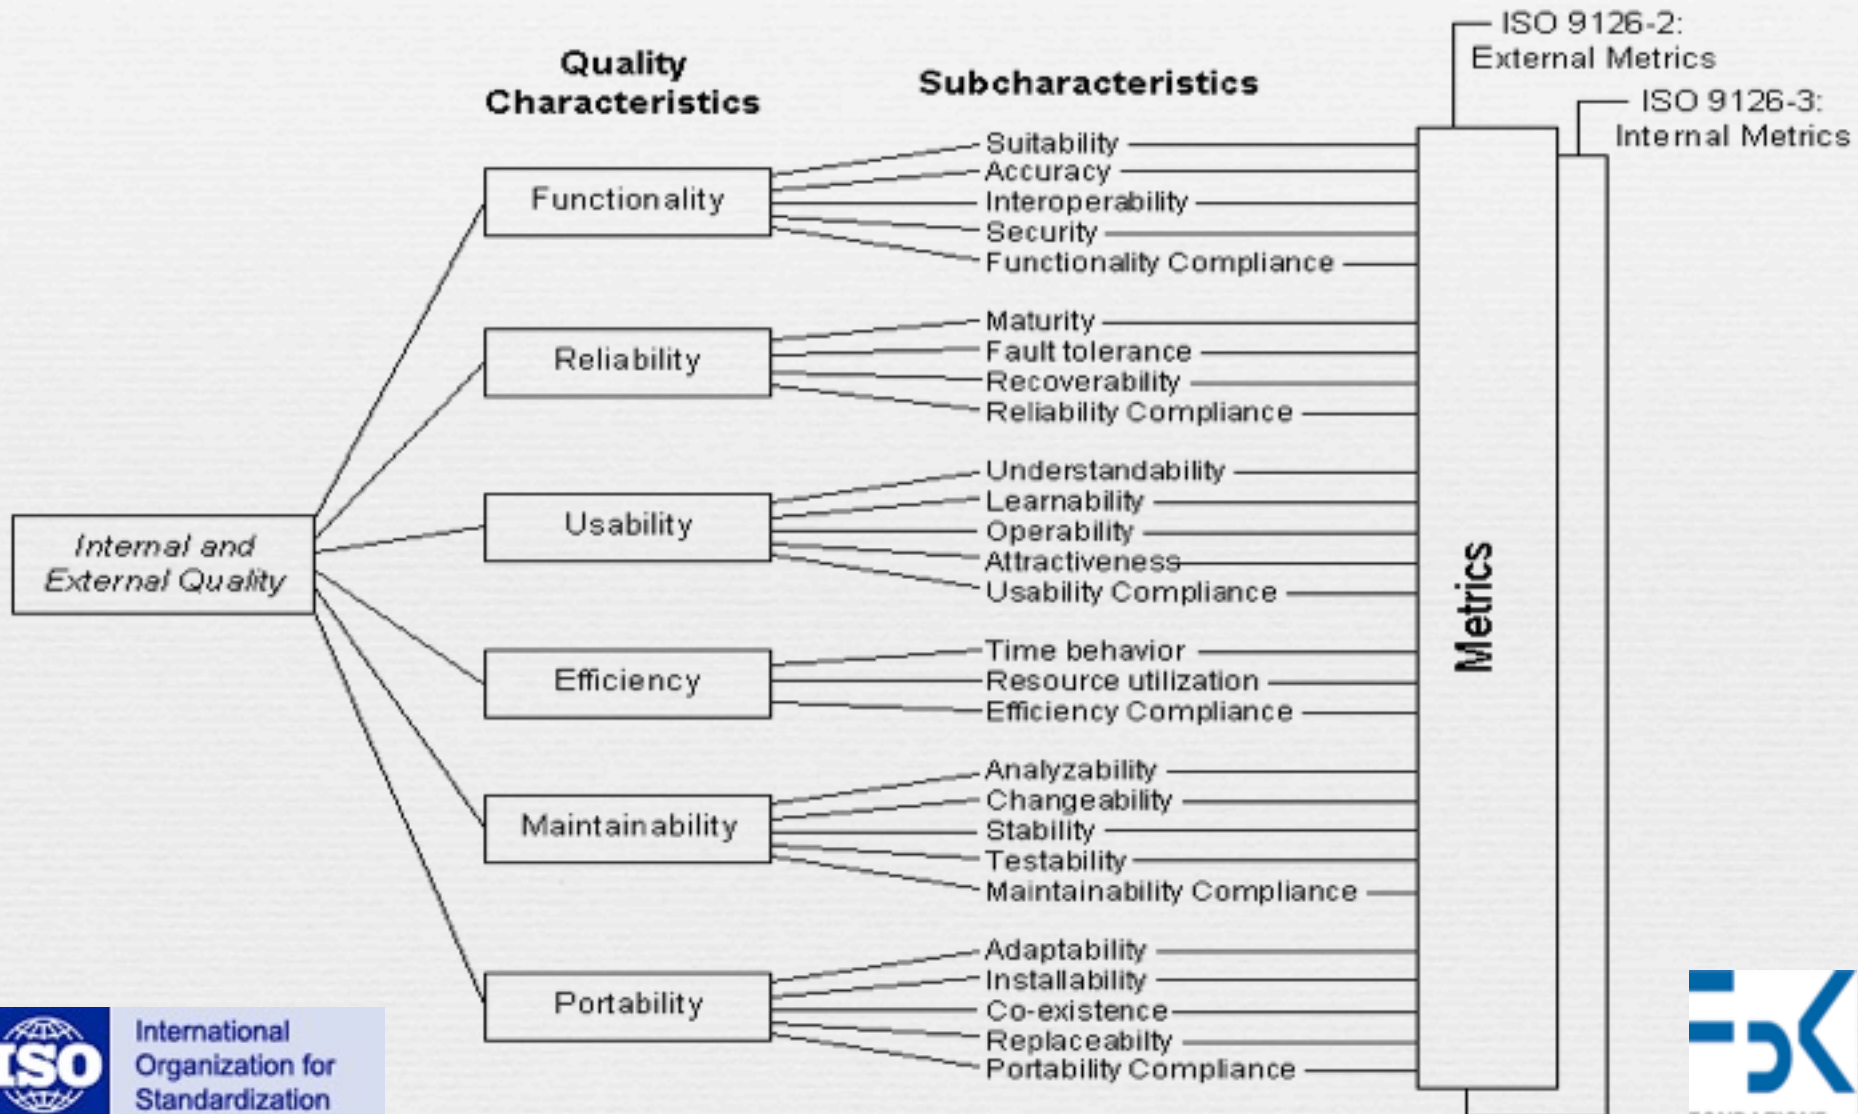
ISO 9126-2:
External Metrics

ISO 9126-3:
Internal Metrics

Quality Characteristics

Subcharacteristics

Internal and External Quality

Functionality
Suitability
Accuracy
Interoperability
Security
Functionality Compliance

Reliability
Maturity
Fault tolerance
Recoverability
Reliability Compliance

Usability
Understandability
Learnability
Operability
Attractiveness
Usability Compliance

Efficiency
Time behavior
Resource utilization
Efficiency Compliance

Maintainability
Analyzability
Changeability
Stability
Testability
Maintainability Compliance

Portability
Adaptability
Installability
Co-existence
Replaceabilty
Portability Compliance

Metrics

ISO
International Organization for Standardization